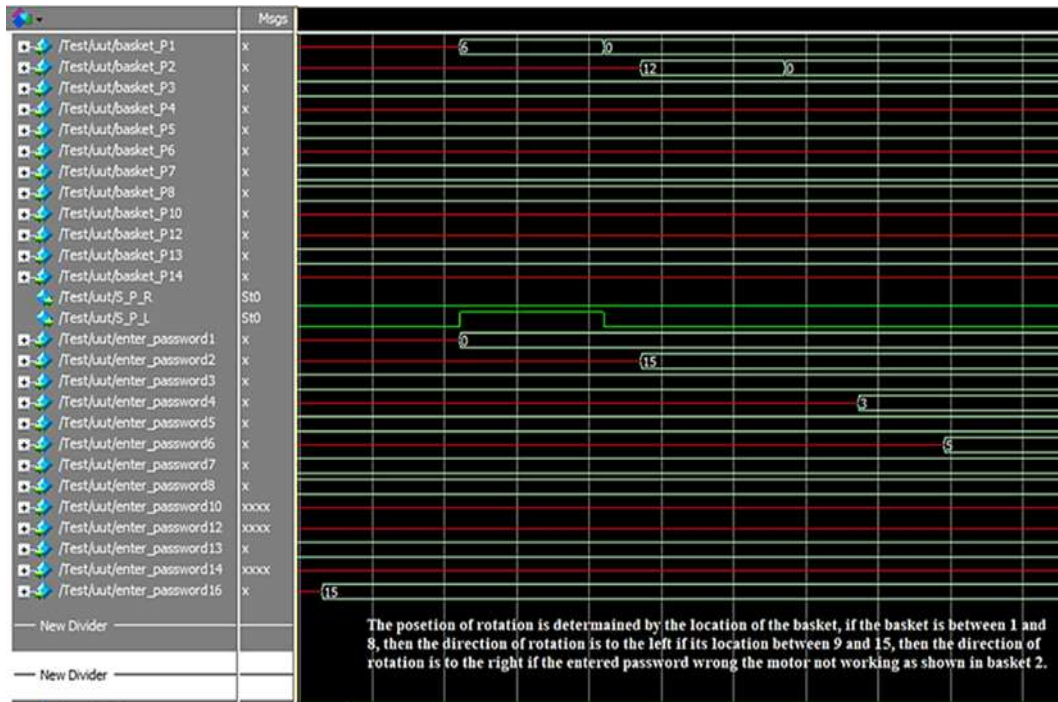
Msgs

/Test/uut/basket_P1 x
/Test/uut/basket_P2 x
/Test/uut/basket_P3 x
/Test/uut/basket_P4 x
/Test/uut/basket_P5 x
/Test/uut/basket_P6 x
/Test/uut/basket_P7 x
/Test/uut/basket_P8 x
/Test/uut/basket_P10 x
/Test/uut/basket_P12 x
/Test/uut/basket_P13 x
/Test/uut/basket_P14 x
/Test/uut/S_P_R St0
/Test/uut/S_P_L St0
/Test/uut/enter_password1 x
/Test/uut/enter_password2 x
/Test/uut/enter_password3 x
/Test/uut/enter_password4 x
/Test/uut/enter_password5 x
/Test/uut/enter_password6 x
/Test/uut/enter_password7 x
/Test/uut/enter_password8 x
/Test/uut/enter_password10 xxxx
/Test/uut/enter_password12 xxxx
/Test/uut/enter_password13 x
/Test/uut/enter_password14 xxxx
/Test/uut/enter_password16 x

New Divider

New Divider

6 0
12 0
0
15
3
5
15

The posetion of rotation is determained by the location of the basket, if the basket is between 1 and 8, then the direction of rotation is to the left if its location between 9 and 15, then the direction of rotation is to the right if the entered password wrong the motor not working as shown in basket 2.